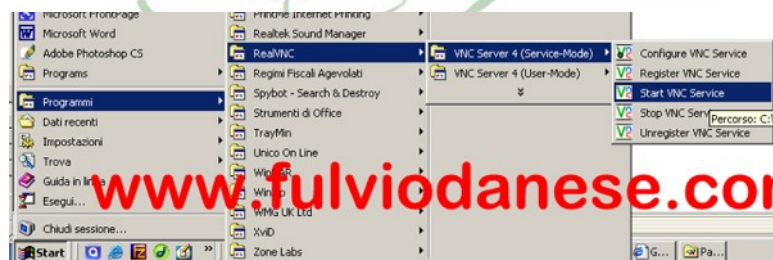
Microsoft FrontPage
Microsoft Word
Adobe Photoshop CS
Programs
Programmi
Dati recenti
Impostazioni
Trova
Guida in linea
Esegui...
Chiudi sessione...
Start

Printme Internet Printing
Realtek Sound Manager
RealVNC
Regimi Fiscali Agevolati
Spybot - Search & Destroy
Strumenti di Office
TrayMin
Unico On Line
WinRAR
Winzip
WMG UK Ltd
XviD
Zone Labs

VNC Server 4 (Service-Mode)
VNC Server 4 (User-Mode)

Configure VNC Service
Register VNC Service
Start VNC Service
Stop VNC Service
Unregister VNC Service
Percorso: C:\

www.fulviodanese.com

G...
Pa...